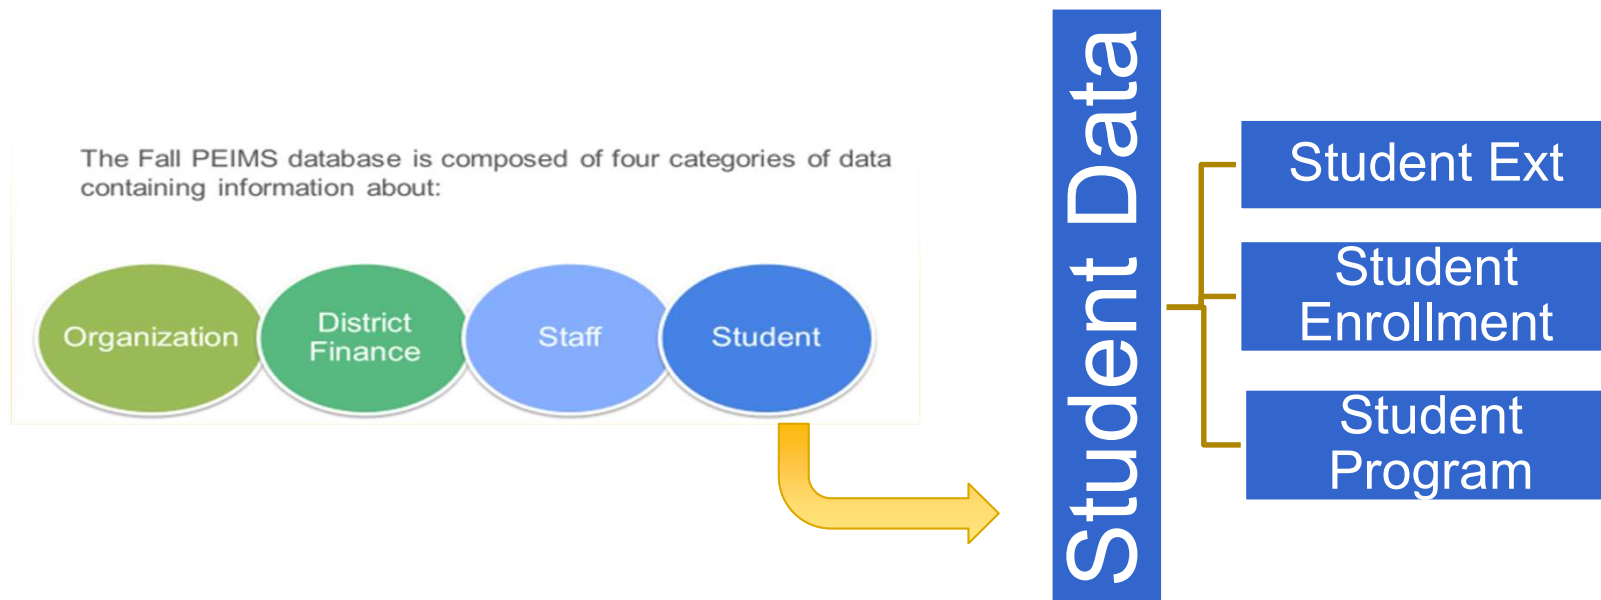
The Fall PEIMS database is composed of four categories of data containing information about:

Organization

District Finance

Staff

Student

Student Data

Student Ext

Student Enrollment

Student Program